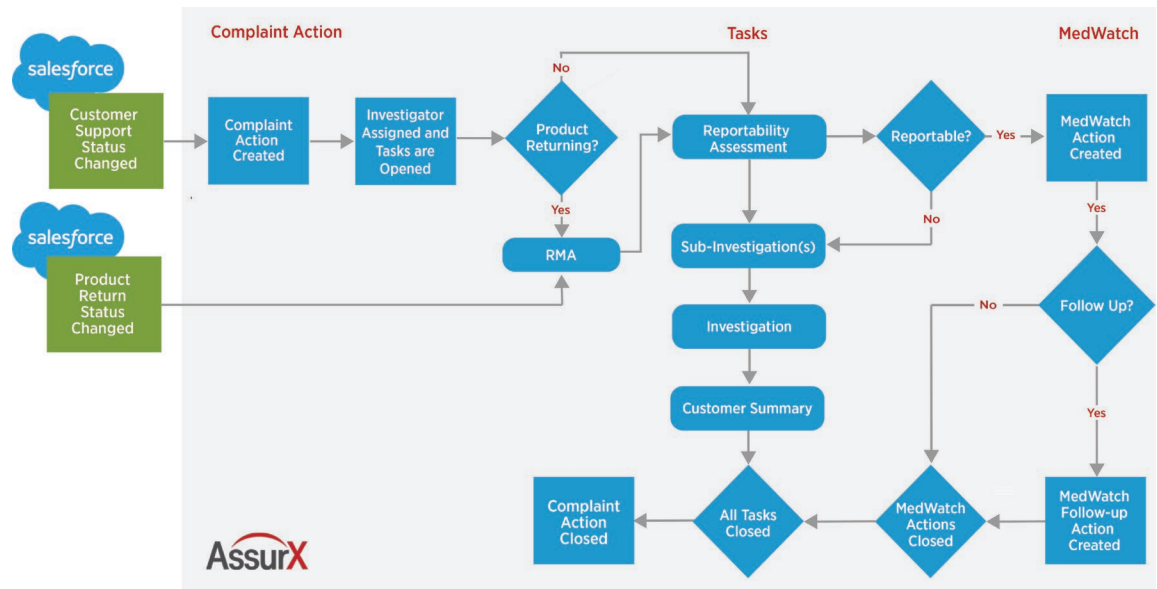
Complaint Action

Tasks

MedWatch

salesforce

Customer Support Status Changed

salesforce

Product Return Status Changed

Complaint Action Created

Investigator Assigned and Tasks are Opened

Product Returning?

No

Yes

RMA

Reportability Assessment

Reportable?

Yes

No

MedWatch Action Created

Yes

Sub-Investigation(s)

Investigation

Customer Summary

Follow Up?

No

Yes

MedWatch Follow-up Action Created

MedWatch Actions Closed

All Tasks Closed

Complaint Action Closed

AssurX